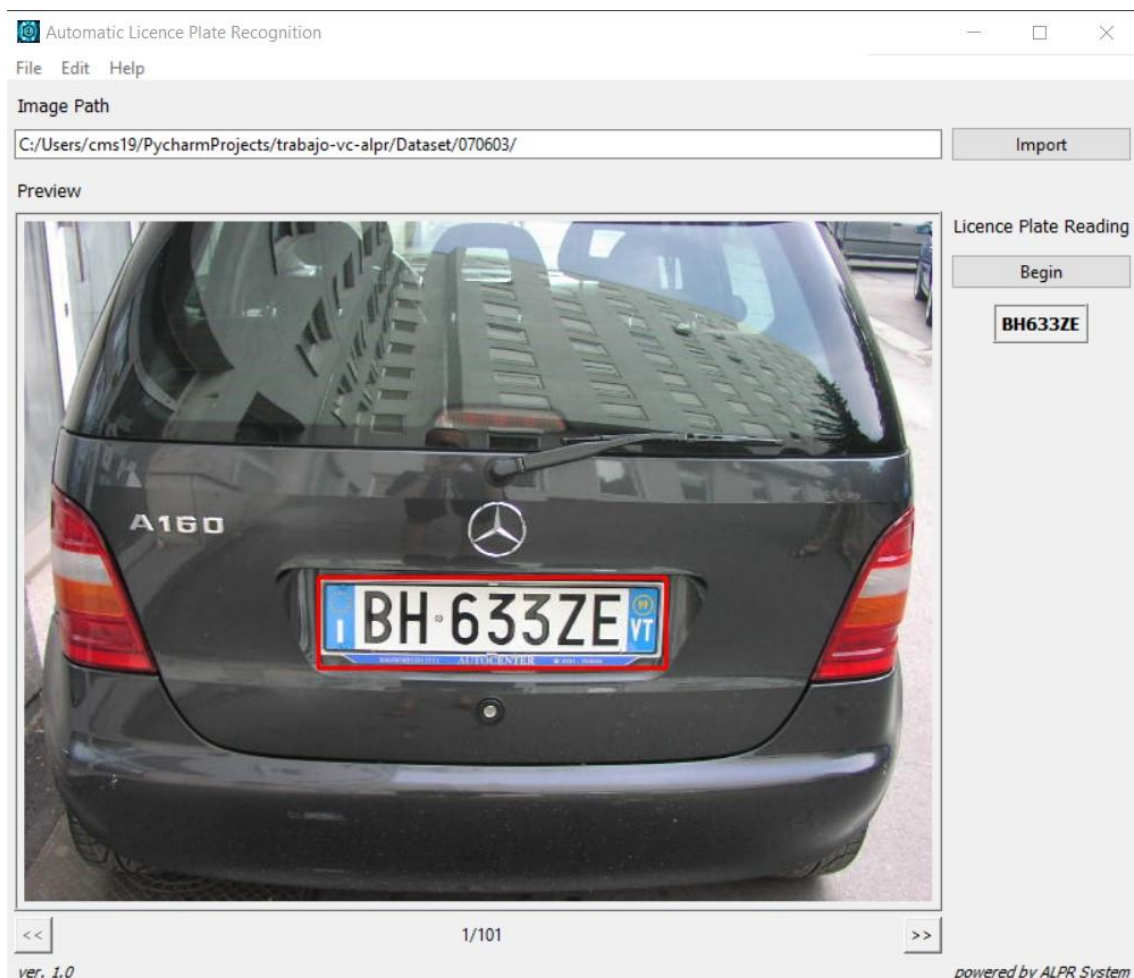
Automatic Licence Plate Recognition

File Edit Help

Image Path

C:/Users/cms19/PycharmProjects/trabajo-vc-alpr/Dataset/070603/

Import

Preview

Licence Plate Reading

Begin

BH633ZE

A160

I BH 633ZE VT

AUTOCENTER

<<

1/101

>>

ver. 1.0

powered by ALPR System